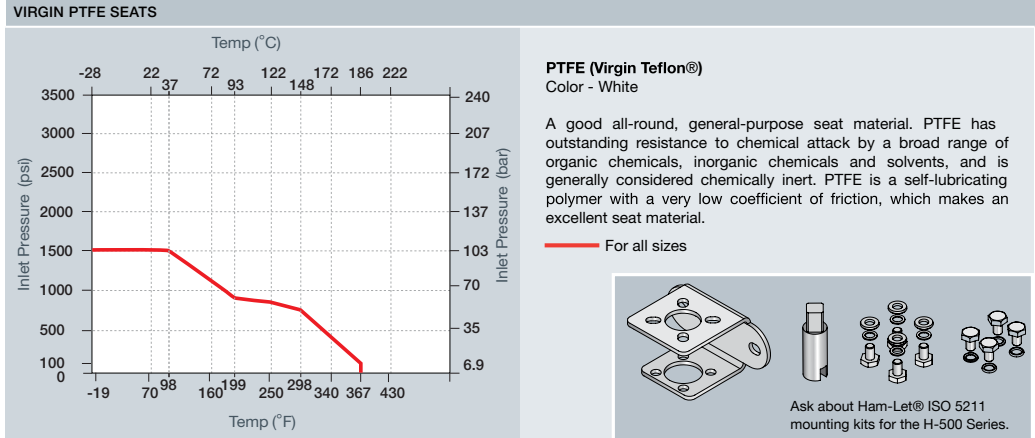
VIRGIN PTFE SEATS

Temp (°C)

-28 22 37 72 93 122 148 172 186 222

| Inlet Pressure (psi) | Inlet Pressure (bar) |
|---|---|
| 3500 | 240 |
| 3000 | 207 |
| 2500 | 172 |
| 2000 | 137 |
| 1500 | 103 |
| 1000 | 70 |
| 500 | 35 |
| 100 | 6.9 |
| 0 | |

-19 70 98 160 199 250 298 340 367 430

Temp (°F)

PTFE (Virgin Teflon®)
Color - White

A good all-round, general-purpose seat material. PTFE has outstanding resistance to chemical attack by a broad range of organic chemicals, inorganic chemicals and solvents, and is generally considered chemically inert. PTFE is a self-lubricating polymer with a very low coefficient of friction, which makes an excellent seat material.

For all sizes

Ask about Ham-Let® ISO 5211 mounting kits for the H-500 Series.